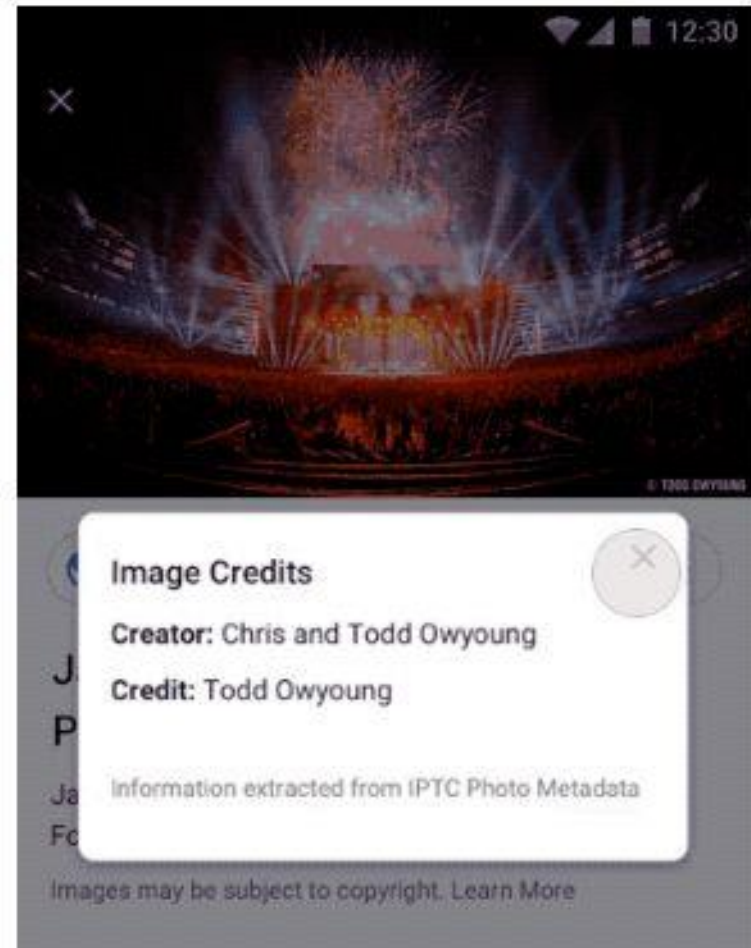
12:30

×

© TODD OWYOUNG

Image Credits

×

Creator: Chris and Todd Owyoung

Credit: Todd Owyoung

Information extracted from IPTC Photo Metadata

J

P

Ja

Fo

Images may be subject to copyright. Learn More